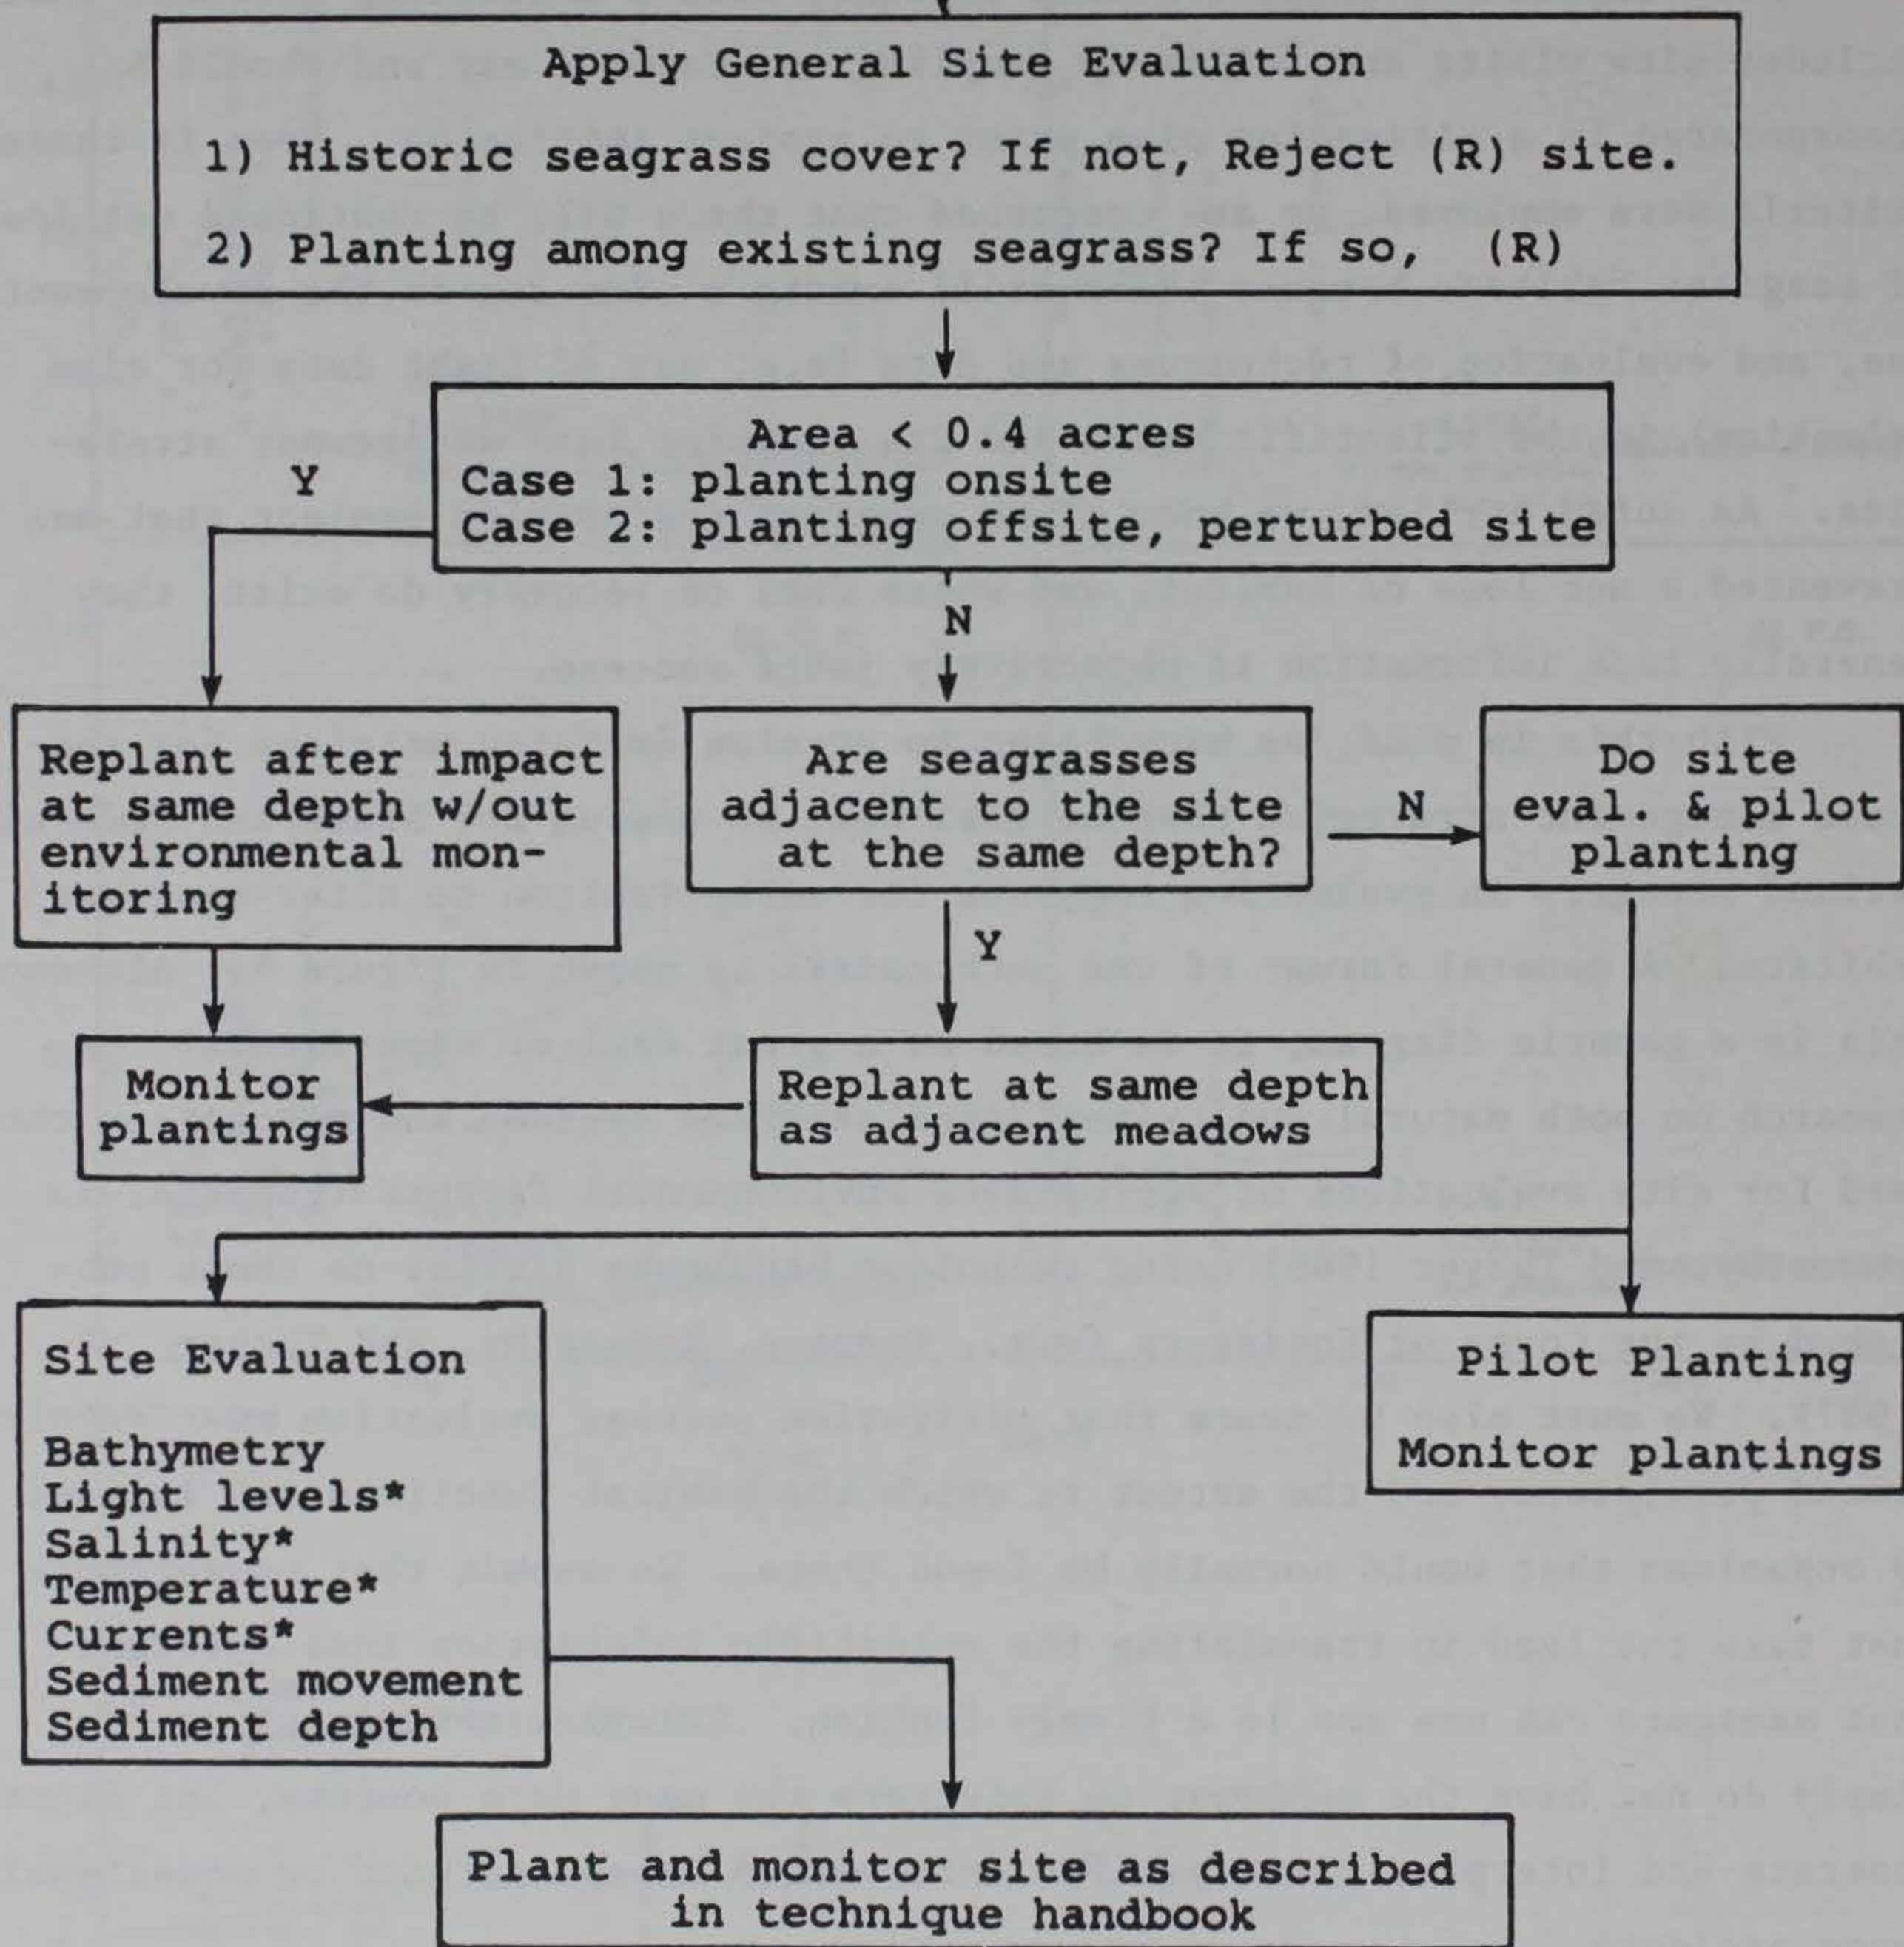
Apply General Site Evaluation

1) Historic seagrass cover? If not, Reject (R) site.

2) Planting among existing seagrass? If so, (R)

Area < 0.4 acres
Case 1: planting onsite
Case 2: planting offsite, perturbed site

Y

N

Replant after impact at same depth w/out environmental monitoring

Are seagrasses adjacent to the site at the same depth?

N

Do site eval. & pilot planting

Y

Monitor plantings

Replant at same depth as adjacent meadows

Site Evaluation

Bathymetry
Light levels*
Salinity*
Temperature*
Currents*
Sediment movement
Sediment depth

Pilot Planting

Monitor plantings

Plant and monitor site as described in technique handbook